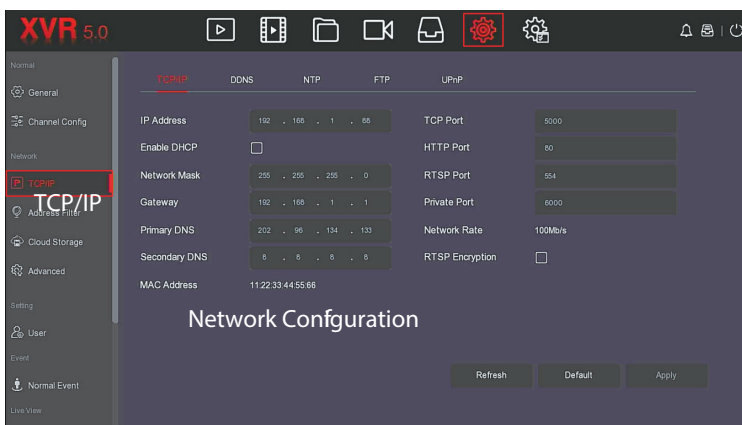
XVR 5.0

Normal
General
Channel Config
Network
TCP/IP
TCP/IP
Address Filter
Cloud Storage
Advanced
Setting
User
Event
Normal Event
Live View

TCP/IP DDNS NTP FTP UPnP

IP Address 192 . 168 . 1 . 88
Enable DHCP
Network Mask 255 . 255 . 255 . 0
Gateway 192 . 168 . 1 . 1
Primary DNS 202 . 96 . 134 . 133
Secondary DNS 8 . 8 . 8 . 8
MAC Address 11:22:33:44:55:66

TCP Port 5000
HTTP Port 80
RTSP Port 554
Private Port 6000
Network Rate 100Mb/s
RTSP Encryption

Network Confguration

Refresh Default Apply